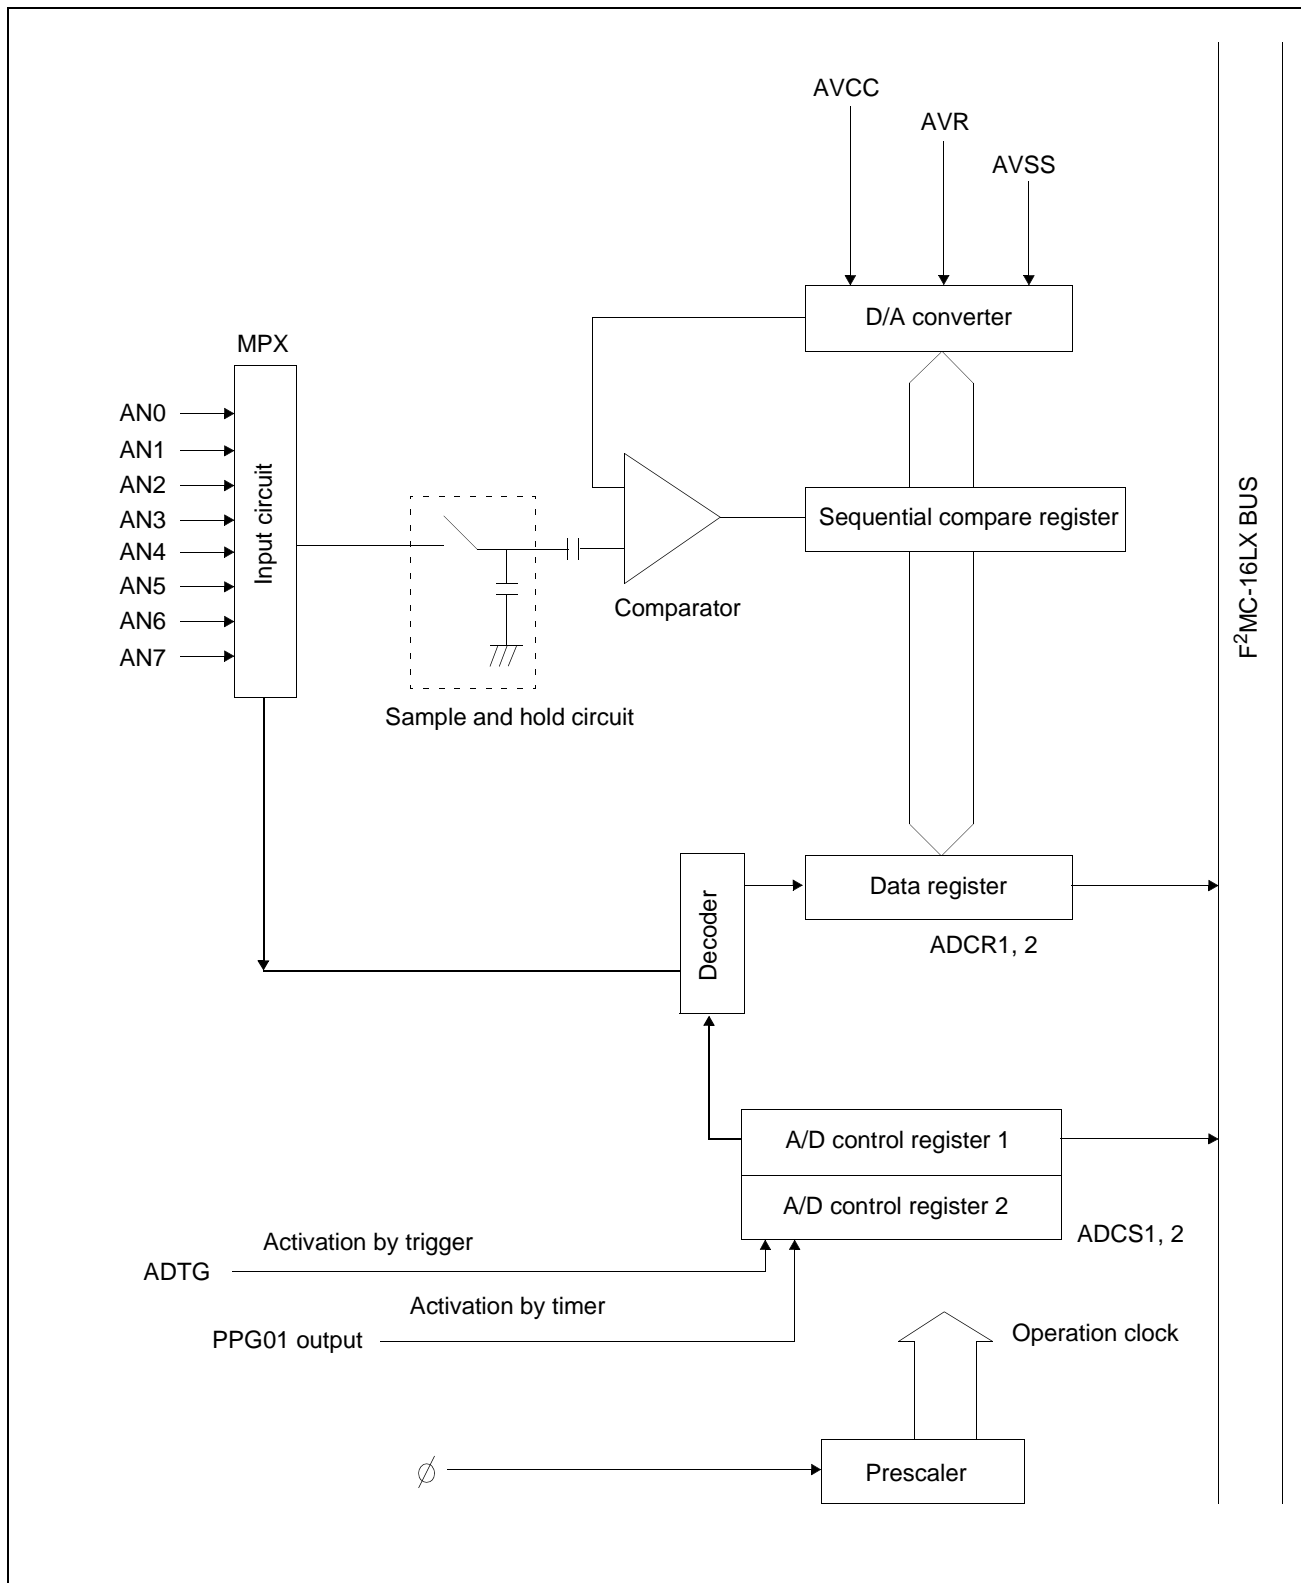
AVCC
AVR
AVSS
D/A converter
MPX
AN0
AN1
AN2
AN3
AN4
AN5
AN6
AN7
Input circuit
Sequential compare register
Comparator
Sample and hold circuit
$F^2MC$-16LX BUS
Decoder
Data register
ADCR1, 2
A/D control register 1
A/D control register 2
ADCS1, 2
Activation by trigger
ADTG
Activation by timer
PPG01 output
Operation clock
$\phi$
Prescaler